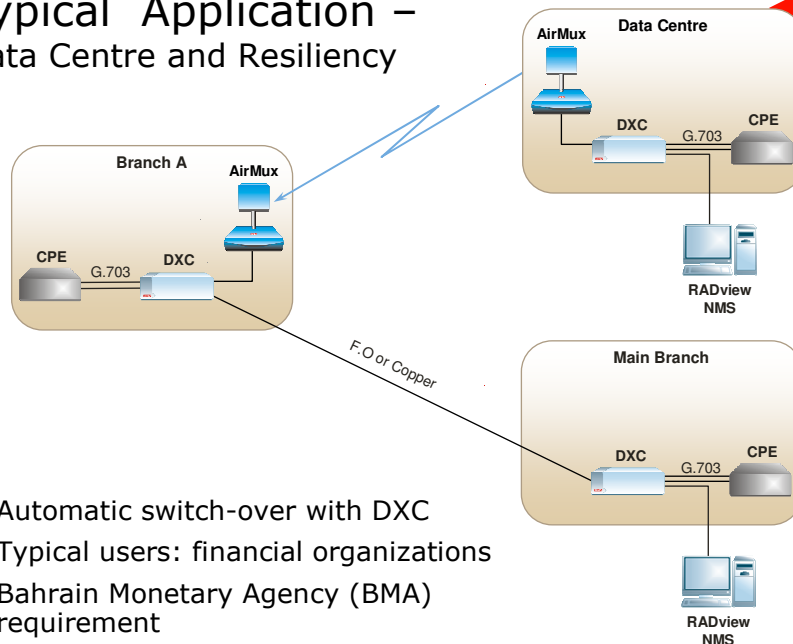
ypical Application –
ta Centre and Resiliency

Data Centre

AirMux

DXC

G.703

CPE

Branch A

AirMux

CPE

G.703

DXC

RADview NMS

F.O or Copper

Main Branch

DXC

G.703

CPE

Automatic switch-over with DXC

Typical users: financial organizations

Bahrain Monetary Agency (BMA) requirement

RADview NMS